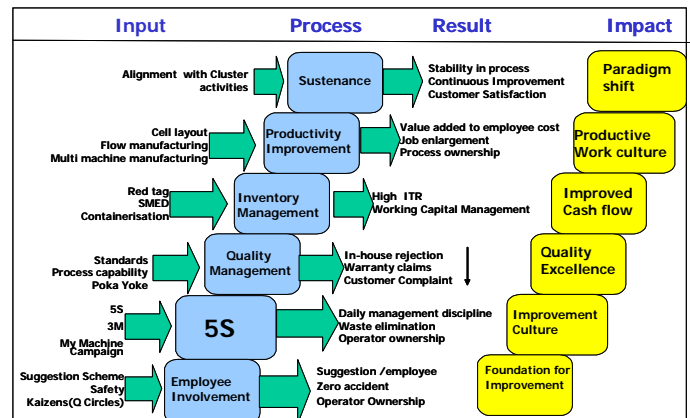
Input Process Result Impact

Alignment with Cluster activities

Sustenance

Stability in process
Continuous Improvement
Customer Satisfaction

Paradigm shift

Cell layout
Flow manufacturing
Multi machine manufacturing

Productivity Improvement

Value added to employee cost
Job enlargement
Process ownership

Productive Work culture

Red tag
SMED
Containerisation

Inventory Management

High ITR
Working Capital Management

Improved Cash flow

Standards
Process capability
Poka Yoke

Quality Management

In-house rejection
Warranty claims
Customer Complaint

Quality Excellence

5S
3M
My Machine Campaign

5S

Daily management discipline
Waste elimination
Operator ownership

Improvement Culture

Suggestion Scheme
Safety
Kaizens(Q Circles)

Employee Involvement

Suggestion /employee
Zero accident
Operator Ownership

Foundation for Improvement